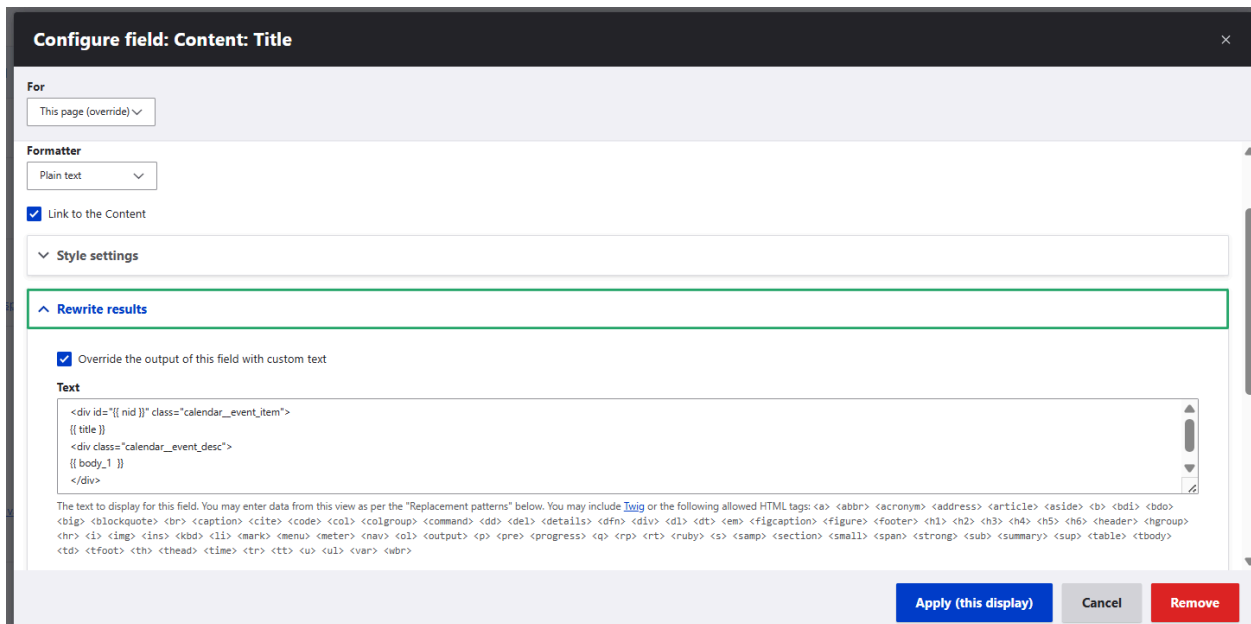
Configure field: Content: Title

×

For

This page (override)

Formatter

Plain text

Link to the Content

Style settings

Rewrite results

Override the output of this field with custom text

Text

<div id="{{ nid }}" class="calendar__event_item">
{{ title }}
<div class="calendar__event_desc">
{{ body_1 }}
</div>

The text to display for this field. You may enter data from this view as per the "Replacement patterns" below. You may include Twig or the following allowed HTML tags: <a> <abbr> <acronym> <address> <article> <aside> <b> <bdi> <bdo> <big> <blockquote> <br> <caption> <cite> <code> <col> <colgroup> <command> <dd> <del> <details> <dfn> <div> <dl> <dt> <em> <figcaption> <figure> <footer> <h1> <h2> <h3> <h4> <h5> <h6> <header> <hgroup> <hr> <i> <img> <ins> <kbd> <li> <mark> <menu> <meter> <nav> <ol> <output> <p> <pre> <progress> <q> <rp> <rt> <ruby> <s> <samp> <section> <small> <span> <strong> <sub> <summary> <sup> <table> <tbody> <td> <tfoot> <th> <thead> <time> <tr> <tt> <u> <ul> <var> <wbr>

Apply (this display)

Cancel

Remove